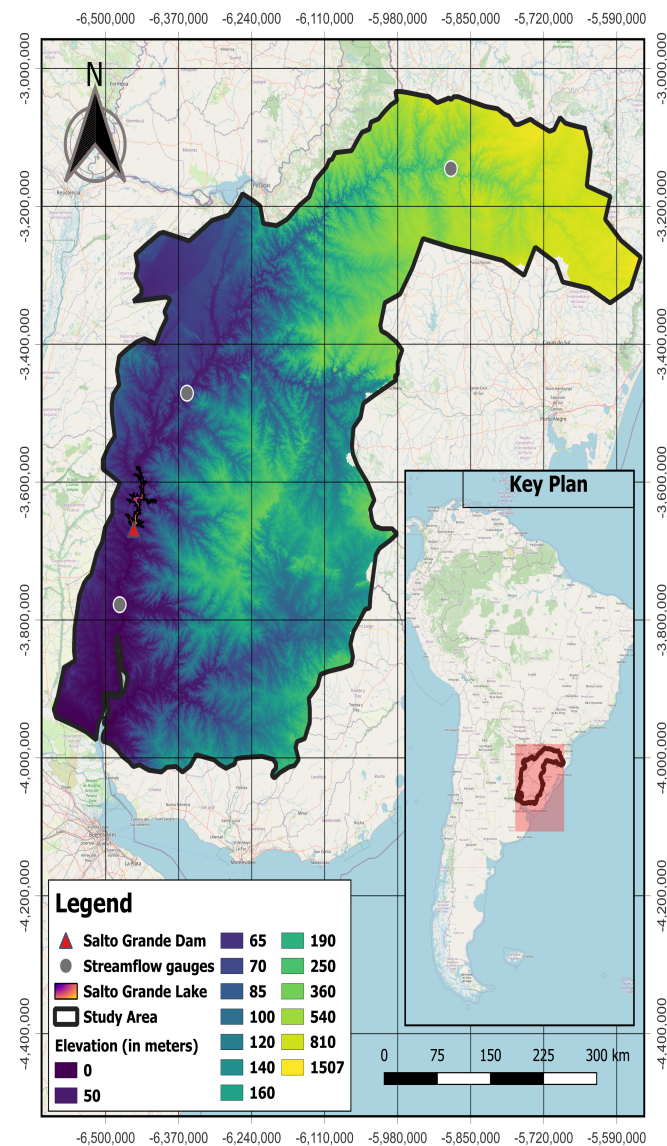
-6,500,000 -6,370,000 -6,240,000 -6,110,000 -5,980,000 -5,850,000 -5,720,000 -5,590,000

-3,000,000
-3,200,000
-3,400,000
-3,600,000
-3,800,000
-4,000,000
-4,200,000
-4,400,000

N

Key Plan

Legend
Salto Grande Dam
Streamflow gauges
Salto Grande Lake
Study Area
Elevation (in meters)
0
50
65
70
85
100
120
140
160
190
250
360
540
810
1507

0 75 150 225 300 km

-6,500,000 -6,370,000 -6,240,000 -6,110,000 -5,980,000 -5,850,000 -5,720,000 -5,590,000